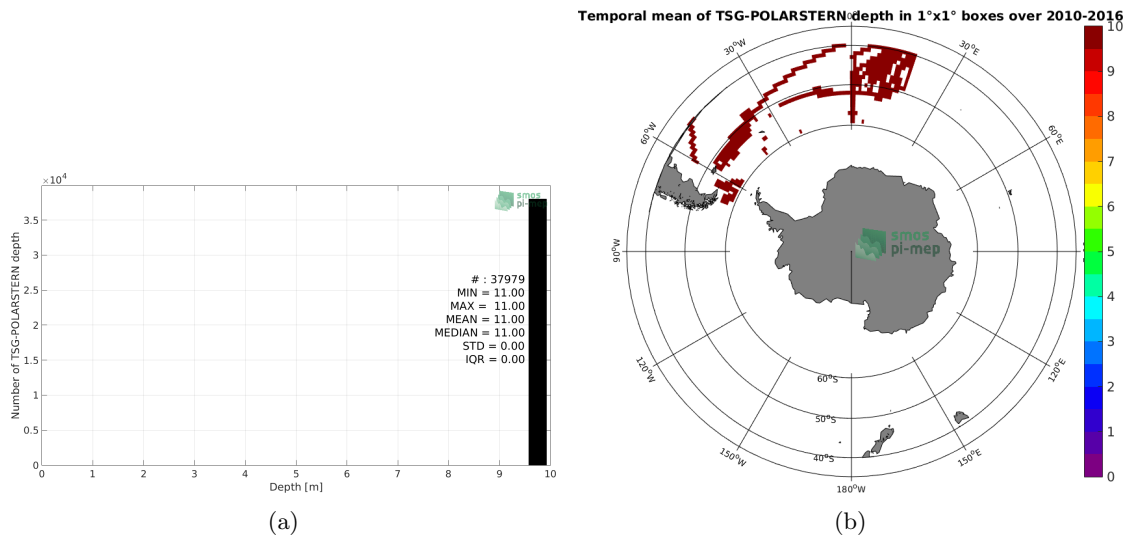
$\times10^4$

smos
pi-mep

Number of TSG-POLARSTERN depth

3.5
3
2.5
2
1.5
1
0.5
0

# : 37979
MIN = 11.00
MAX = 11.00
MEAN = 11.00
MEDIAN = 11.00
STD = 0.00
IQR = 0.00

0 1 2 3 4 5 6 7 8 9 10

Depth [m]

(a)

Temporal mean of TSG-POLARSTERN depth in 1°x1° boxes over 2010-2016

0°E
30°W
30°E
60°W
60°E
90°W
120°W
120°E
150°W
150°E
180°W
60°S
50°S
40°S

smos
pi-mep

10
9
8
7
6
5
4
3
2
1
0

(b)